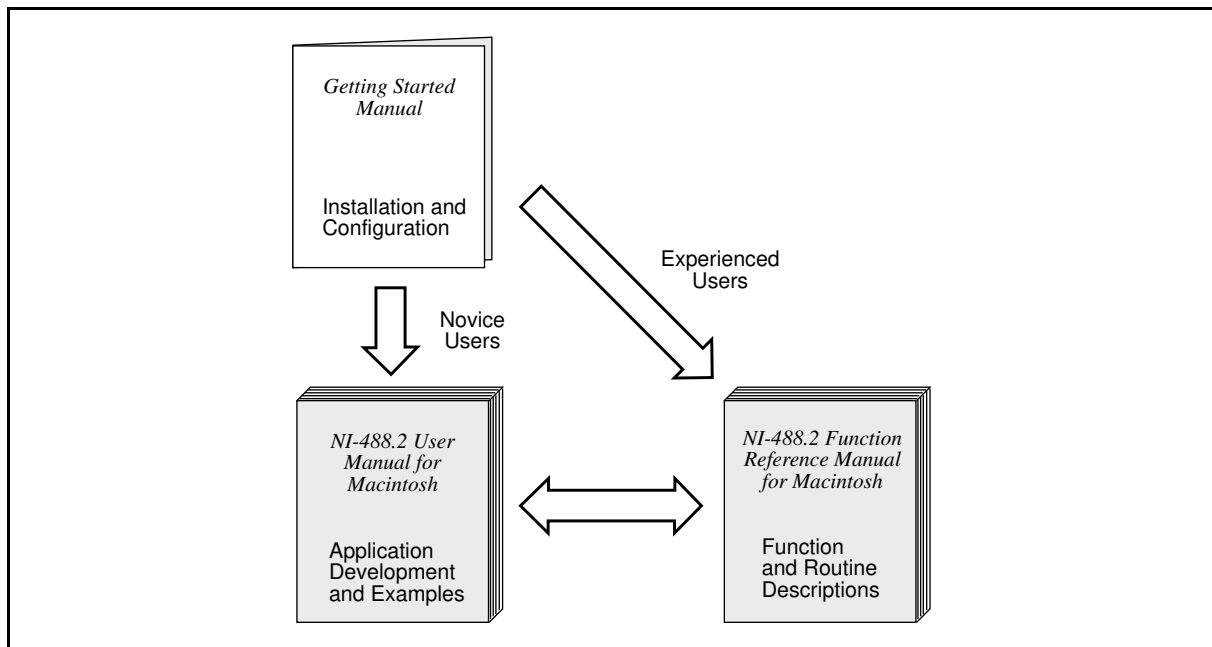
Getting Started Manual

Installation and Configuration

Experienced Users

Novice Users

NI-488.2 User Manual for Macintosh

Application Development and Examples

NI-488.2 Function Reference Manual for Macintosh

Function and Routine Descriptions